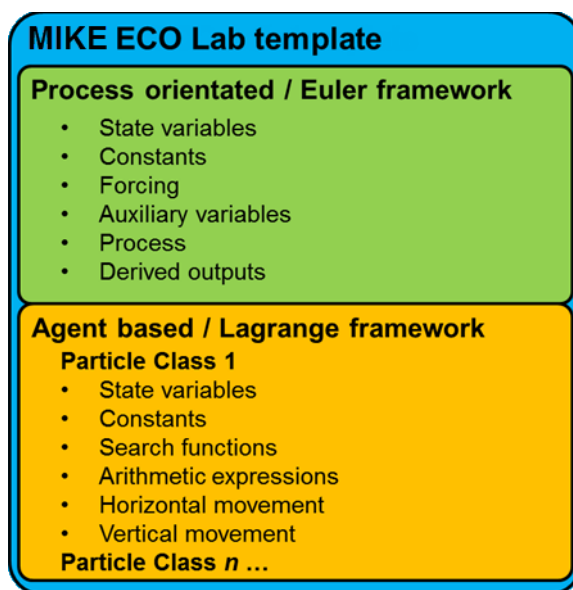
MIKE ECO Lab template

Process orientated / Euler framework

- State variables
- Constants
- Forcing
- Auxiliary variables
- Process
- Derived outputs

Agent based / Lagrange framework

Particle Class 1

- State variables
- Constants
- Search functions
- Arithmetic expressions
- Horizontal movement
- Vertical movement

Particle Class *n* …